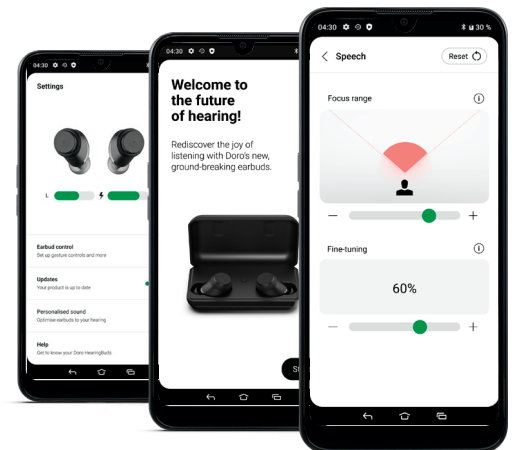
04:30

Settings

L

Earbud control
Set up gesture controls and more

Updates
Your product is up to date

Personalised sound
Optimise earbuds to your hearing

Help
Get to know your Doro HearingBuds

04:30

Welcome to the future of hearing!

Rediscover the joy of listening with Doro's new, ground-breaking earbuds.

St

04:30 30 %

Speech

Reset

Focus range

Fine-tuning

60%